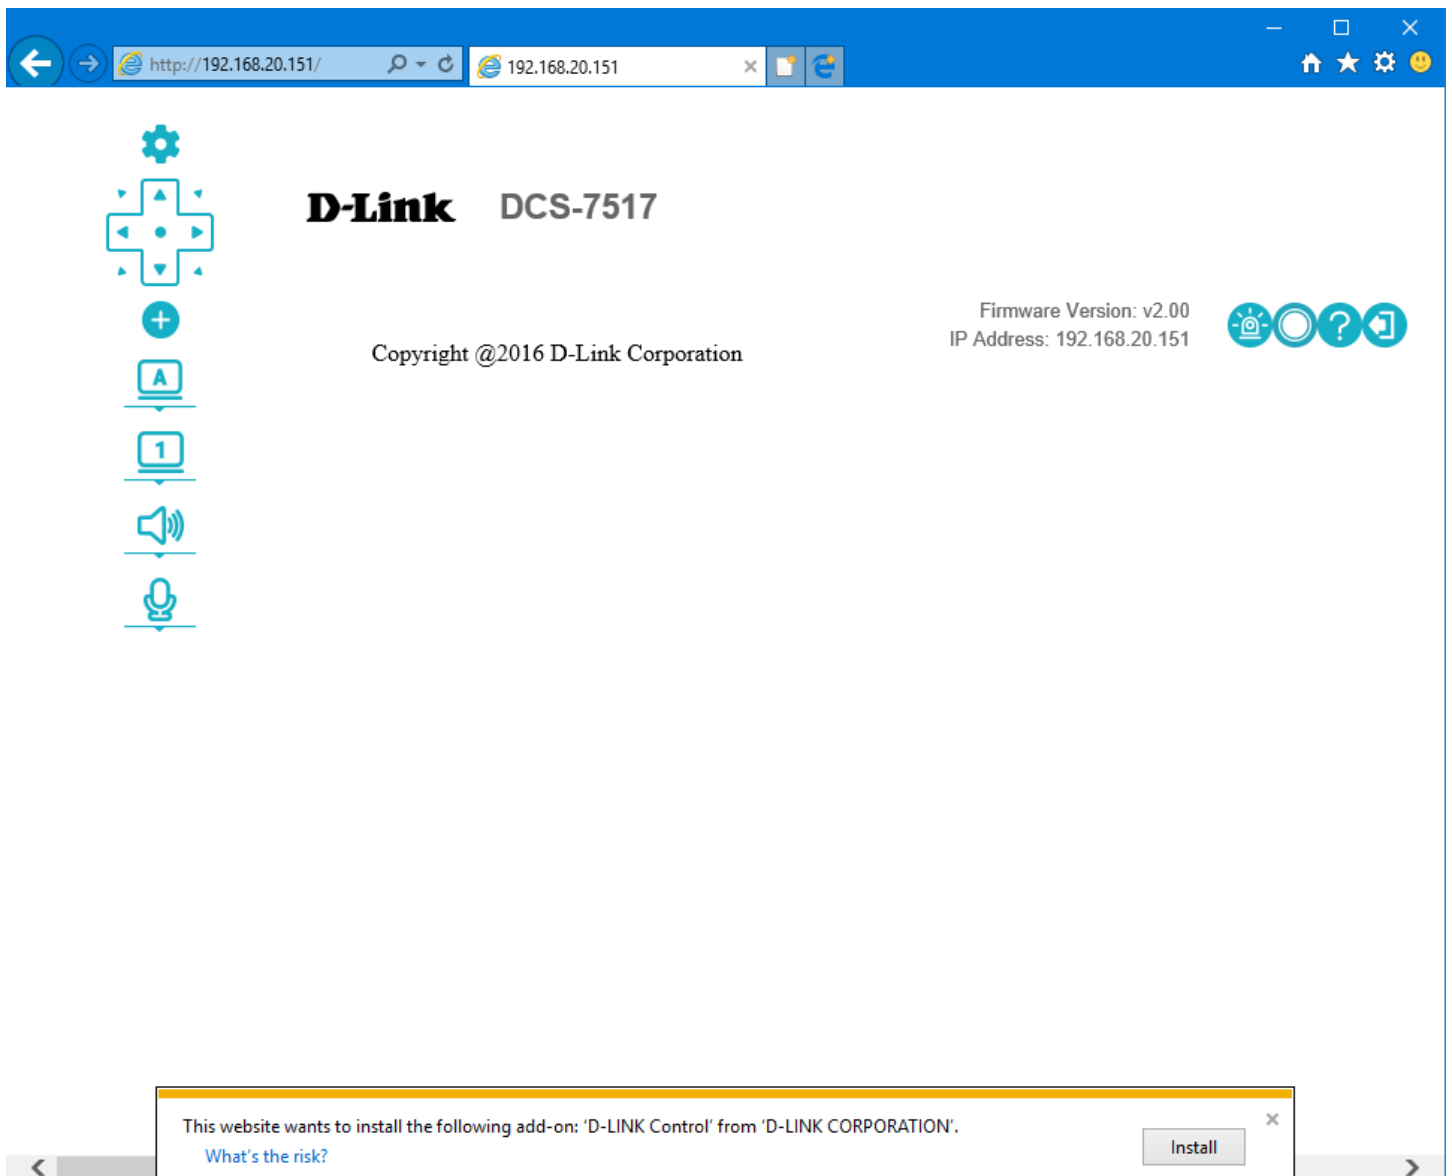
http://192.168.20.151/

192.168.20.151

D-Link DCS-7517

A

1

Firmware Version: v2.00
IP Address: 192.168.20.151

Copyright @2016 D-Link Corporation

This website wants to install the following add-on: 'D-LINK Control' from 'D-LINK CORPORATION'.

What's the risk?

Install